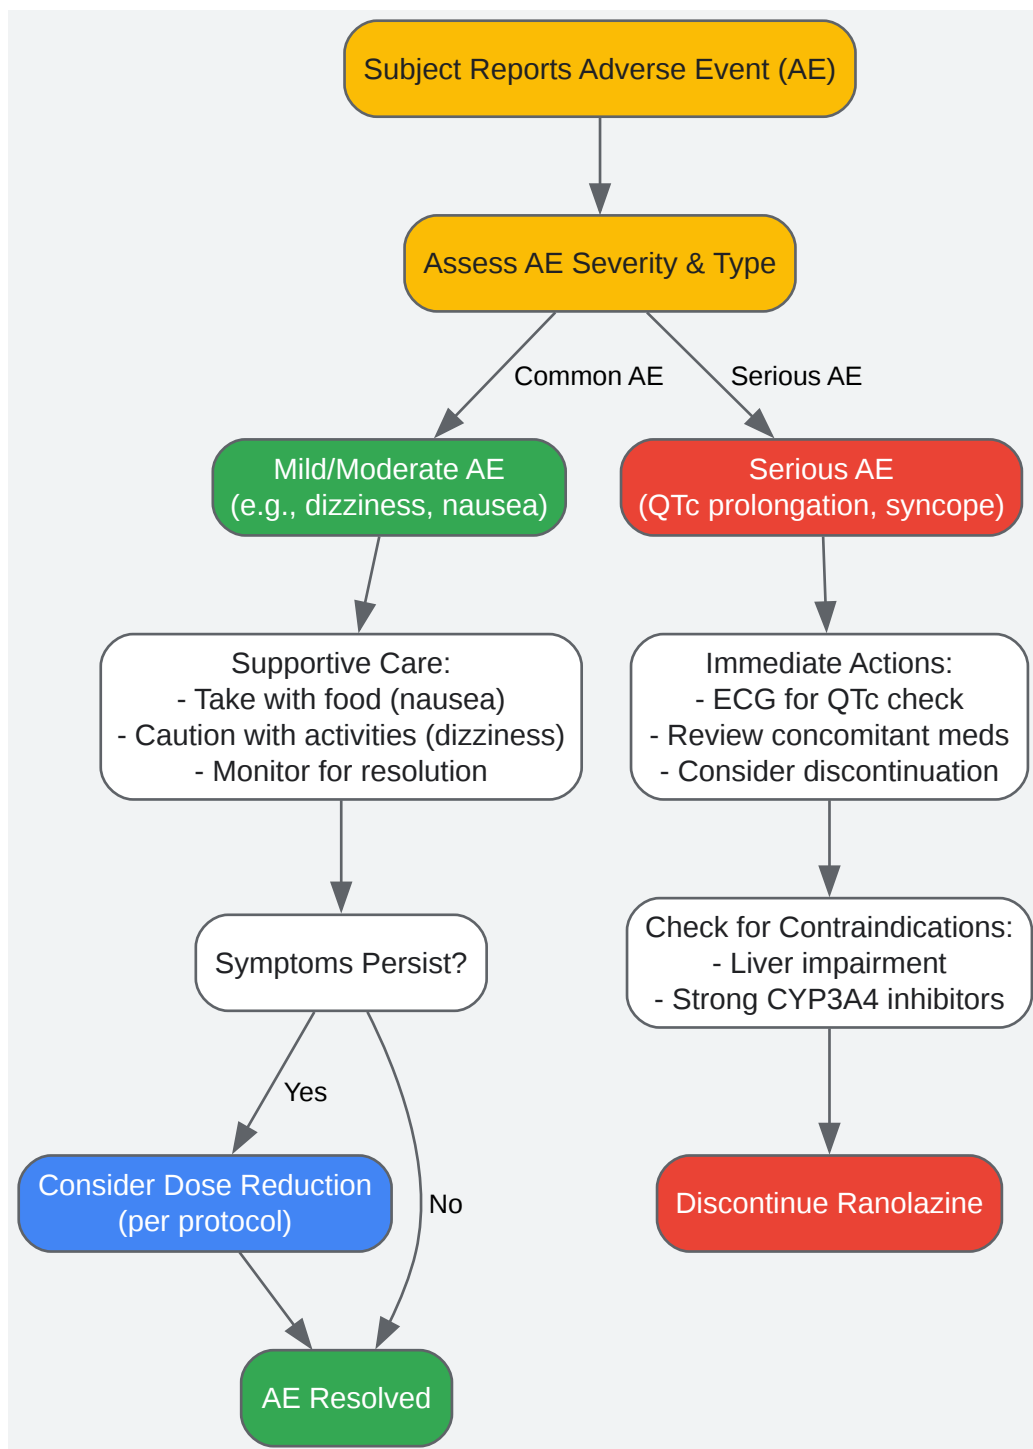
Subject Reports Adverse Event (AE)

Assess AE Severity & Type

Common AE

Serious AE

Mild/Moderate AE
(e.g., dizziness, nausea)

Serious AE
(QTc prolongation, syncope)

Supportive Care:
- Take with food (nausea)
- Caution with activities (dizziness)
- Monitor for resolution

Immediate Actions:
- ECG for QTc check
- Review concomitant meds
- Consider discontinuation

Symptoms Persist?

Check for Contraindications:
- Liver impairment
- Strong CYP3A4 inhibitors

Yes

Consider Dose Reduction
(per protocol)

No

Discontinue Ranolazine

AE Resolved